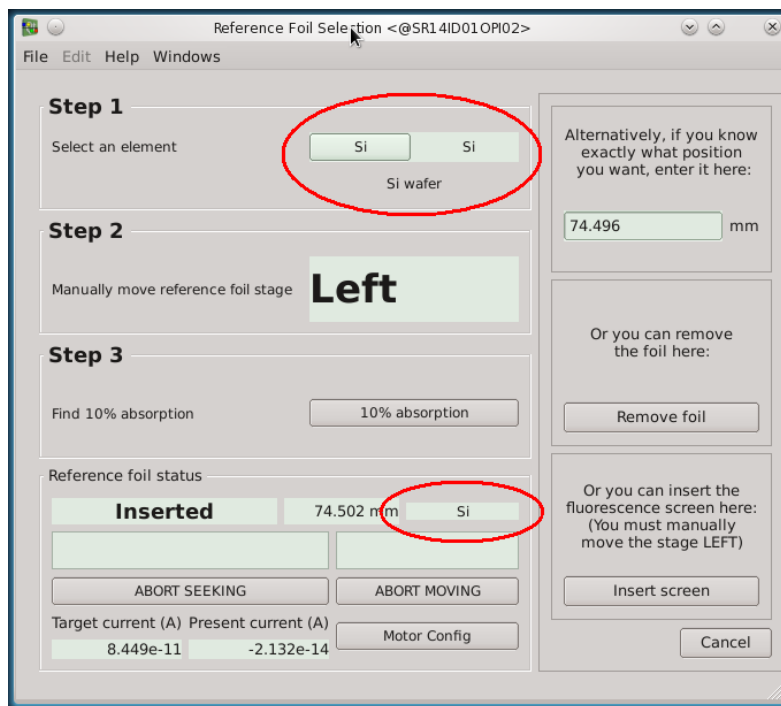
Reference Foil Selection <@SR14ID01OPI02>

File Edit Help Windows

Step 1

Select an element

Si Si

Si wafer

Step 2

Manually move reference foil stage

Left

Step 3

Find 10% absorption

10% absorption

Reference foil status

Inserted

74.502 mm

Si

ABORT SEEKING

ABORT MOVING

Target current (A) Present current (A)

8.449e-11

-2.132e-14

Motor Config

Alternatively, if you know exactly what position you want, enter it here:

74.496

mm

Or you can remove the foil here:

Remove foil

Or you can insert the fluorescence screen here: (You must manually move the stage LEFT)

Insert screen

Cancel